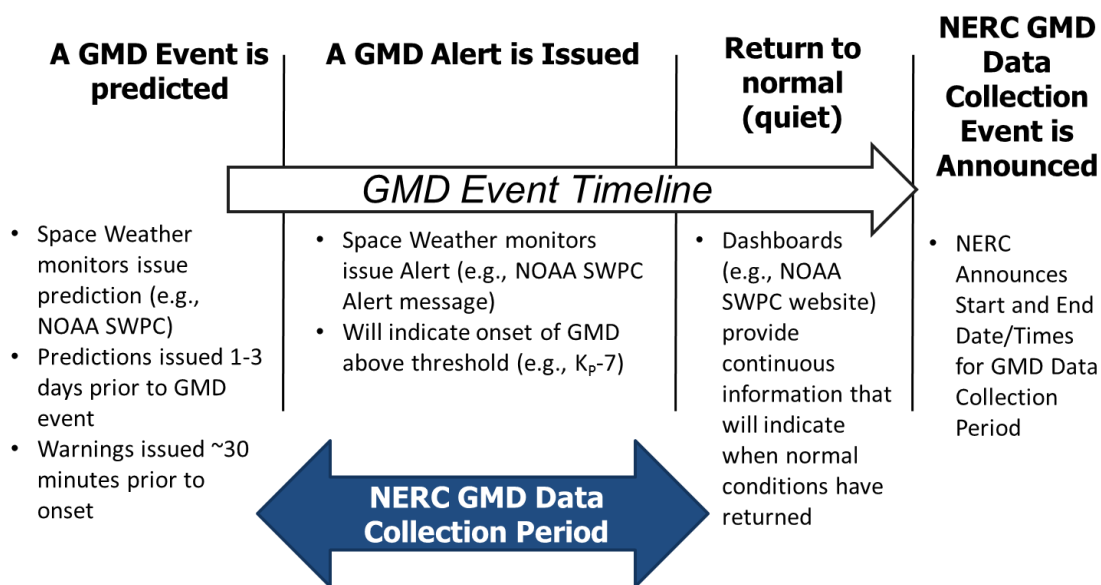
A GMD Event is predicted

A GMD Alert is Issued

Return to normal (quiet)

NERC GMD Data Collection Event is Announced

GMD Event Timeline

- Space Weather monitors issue prediction (e.g., NOAA SWPC)
- Predictions issued 1-3 days prior to GMD event
- Warnings issued ~30 minutes prior to onset

- Space Weather monitors issue Alert (e.g., NOAA SWPC Alert message)
- Will indicate onset of GMD above threshold (e.g., $K_P$-7)

- Dashboards (e.g., NOAA SWPC website) provide continuous information that will indicate when normal conditions have returned

- NERC Announces Start and End Date/Times for GMD Data Collection Period

NERC GMD Data Collection Period